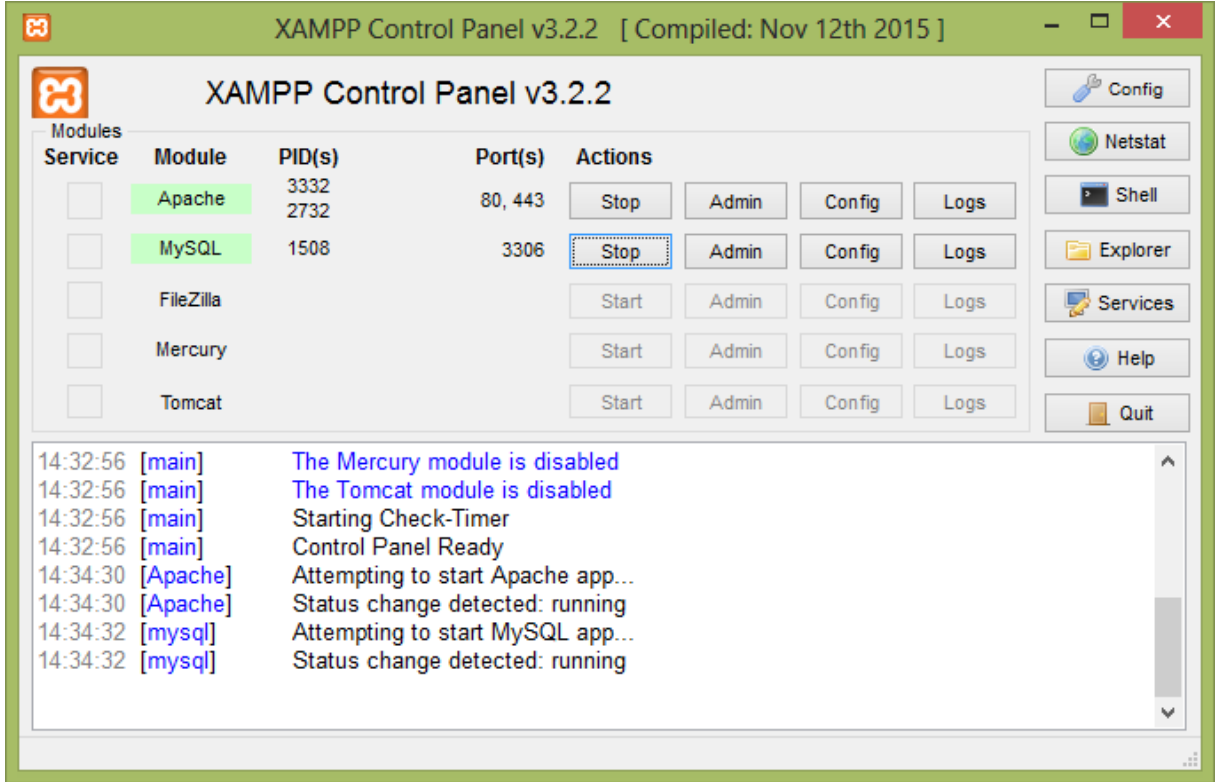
XAMPP Control Panel v3.2.2 [ Compiled: Nov 12th 2015 ]

XAMPP Control Panel v3.2.2

Modules

| Service | Module | PID(s) | Port(s) | Actions | | | |
|---|---|---|---|---|---|---|---|
| | Apache | 3332 2732 | 80, 443 | Stop | Admin | Config | Logs |
| | MySQL | 1508 | 3306 | Stop | Admin | Config | Logs |
| | FileZilla | | | Start | Admin | Config | Logs |
| | Mercury | | | Start | Admin | Config | Logs |
| | Tomcat | | | Start | Admin | Config | Logs |

Config
Netstat
Shell
Explorer
Services
Help
Quit

14:32:56 [main] The Mercury module is disabled
14:32:56 [main] The Tomcat module is disabled
14:32:56 [main] Starting Check-Timer
14:32:56 [main] Control Panel Ready
14:34:30 [Apache] Attempting to start Apache app...
14:34:30 [Apache] Status change detected: running
14:34:32 [mysql] Attempting to start MySQL app...
14:34:32 [mysql] Status change detected: running